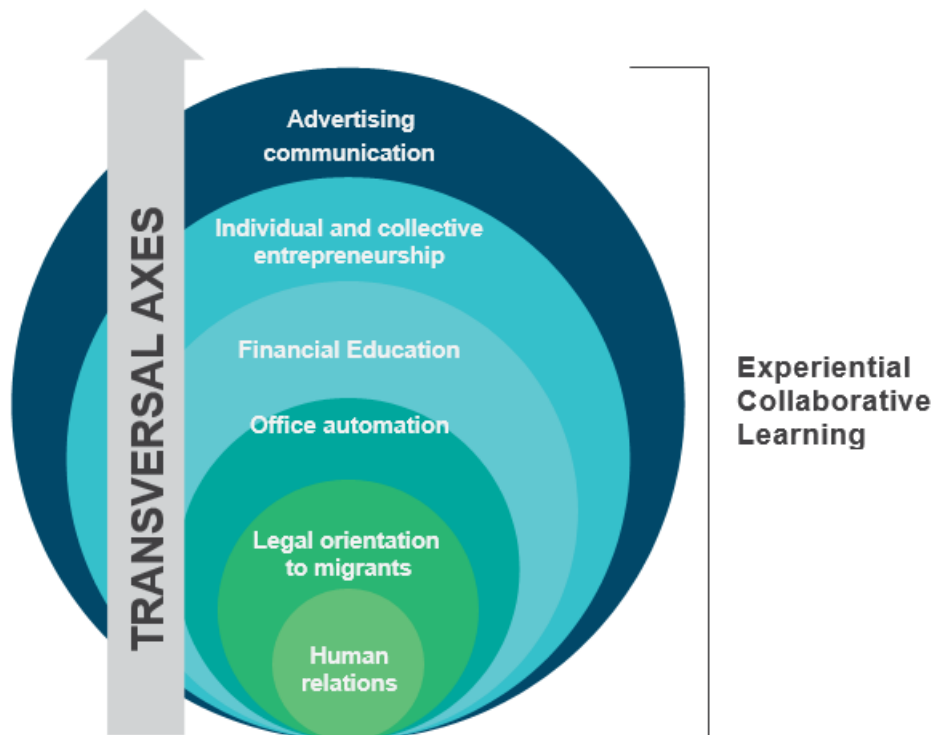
TRANSVERSAL AXES

Advertising communication

Individual and collective entrepreneurship

Financial Education

Office automation

Legal orientation to migrants

Human relations

Experiential Collaborative Learning